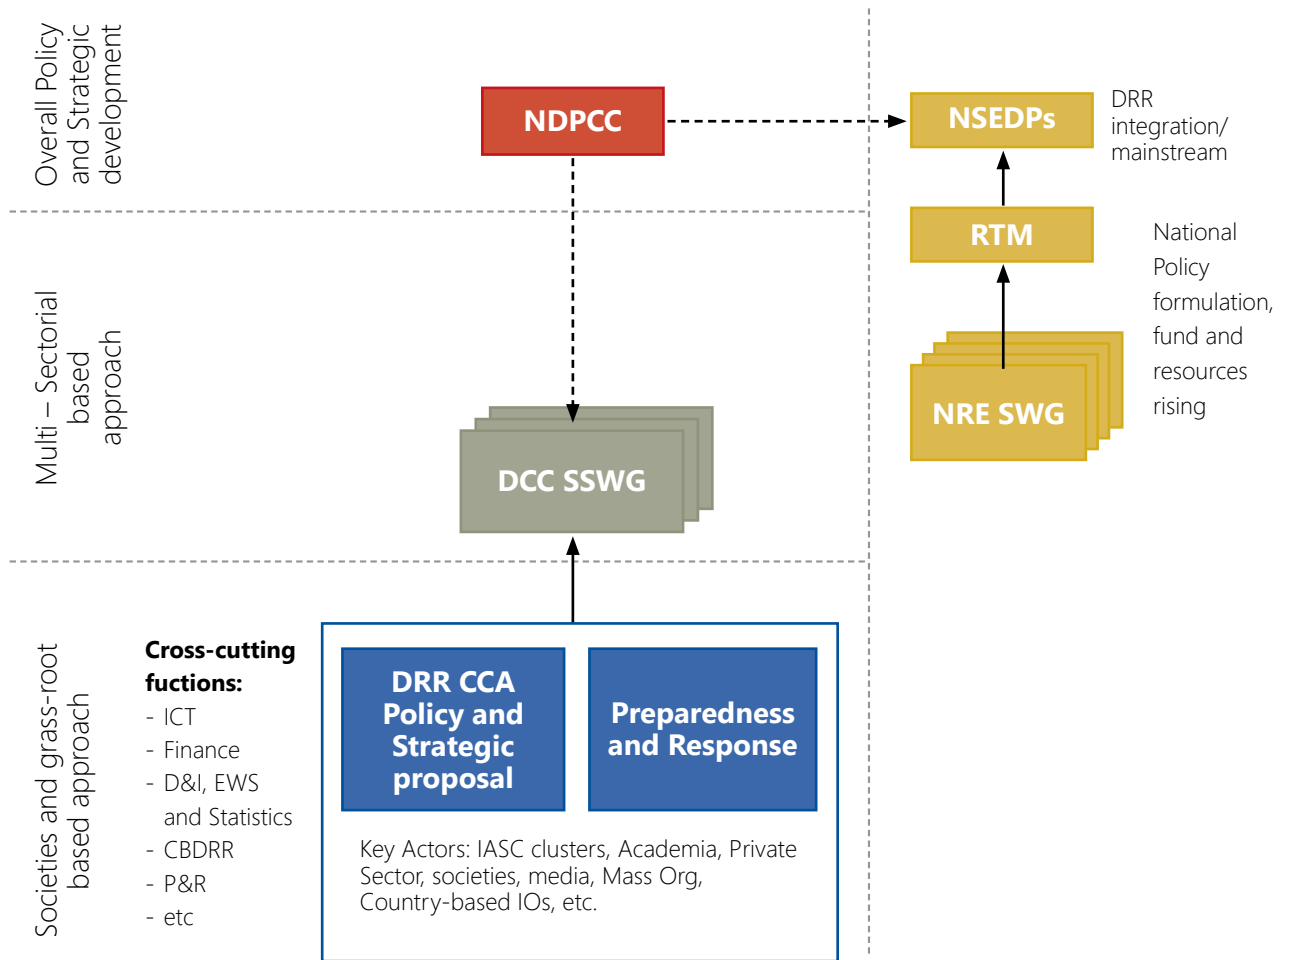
Overall Policy and Strategic development

NDPCC

NSEDPs

DRR integration/ mainstream

RTM

National Policy formulation, fund and resources rising

Multi – Sectorial based approach

DCC SSWG

NRE SWG

Societies and grass-root based approach

Cross-cutting fuctions:
- ICT
- Finance
- D&I, EWS and Statistics
- CBDRR
- P&R
- etc

DRR CCA Policy and Strategic proposal

Preparedness and Response

Key Actors: IASC clusters, Academia, Private Sector, societies, media, Mass Org, Country-based IOs, etc.